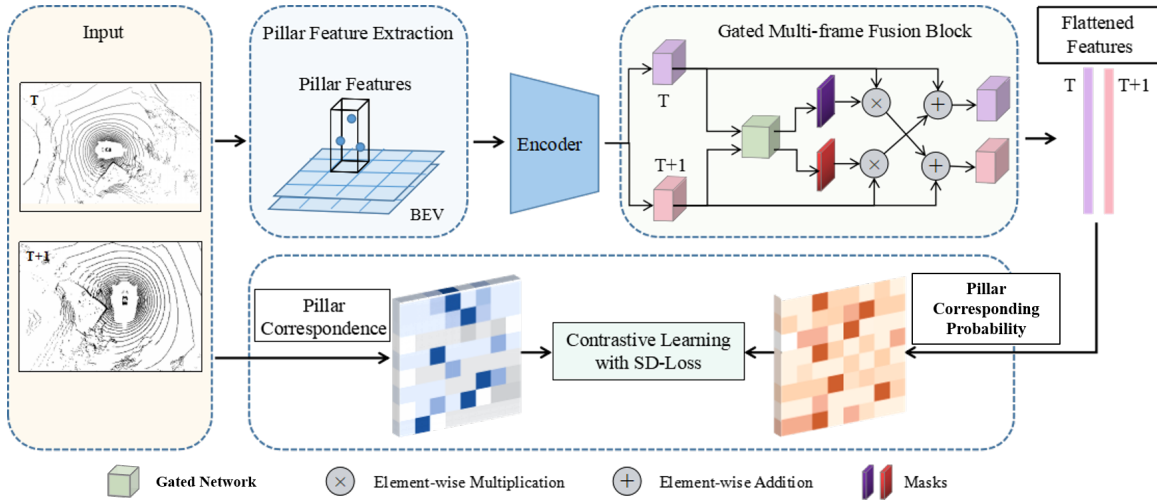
Input

T

T+1

Pillar Feature Extraction

Pillar Features

BEV

Encoder

Gated Multi-frame Fusion Block

T

T+1

Flattened Features

T

T+1

Pillar Correspondence

Contrastive Learning with SD-Loss

Pillar Corresponding Probability

Gated Network

Element-wise Multiplication

Element-wise Addition

Masks